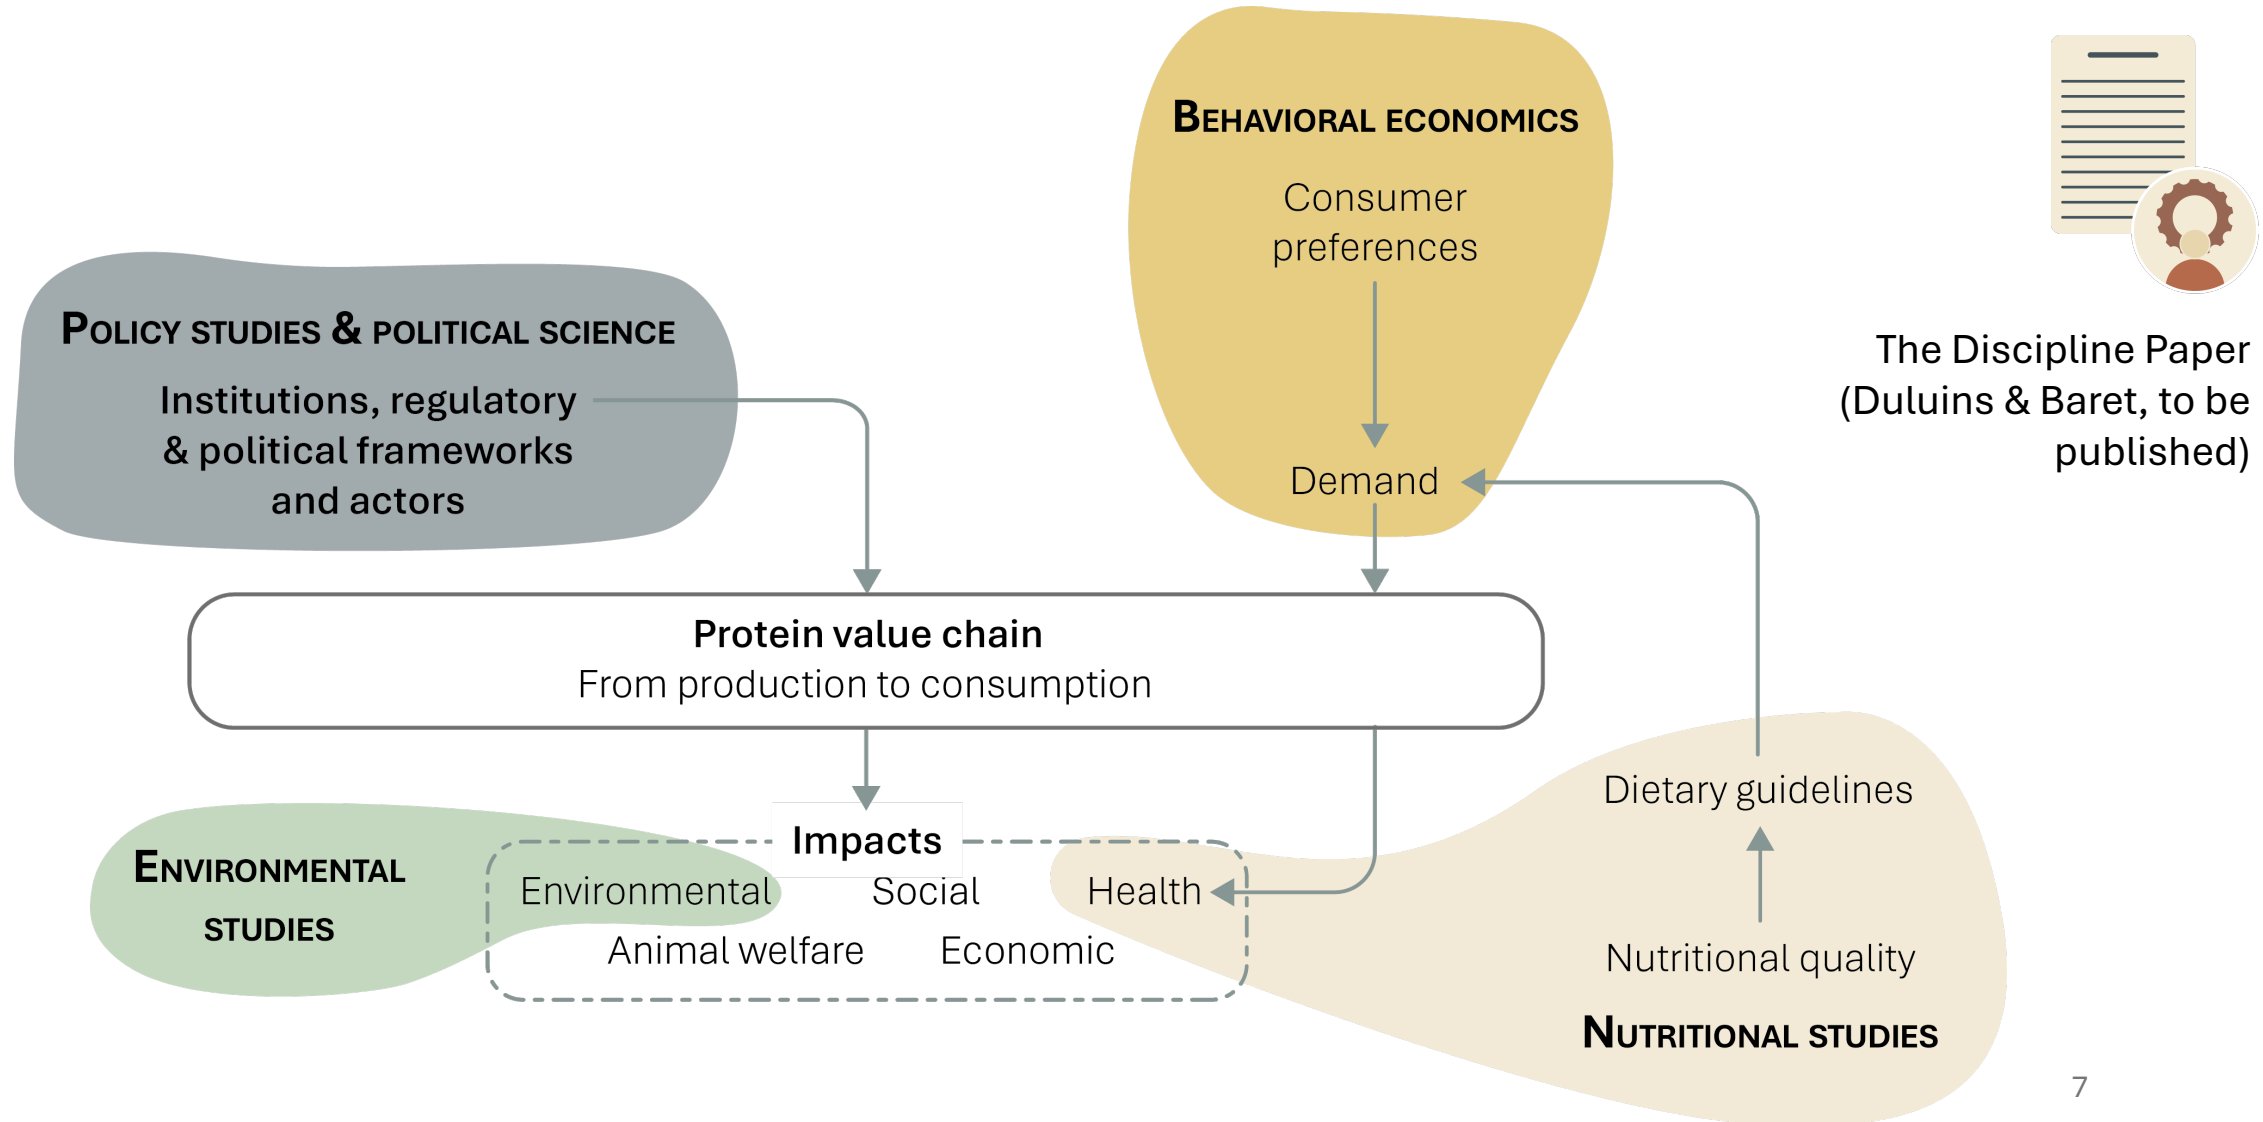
Behavioral economics

Consumer preferences

Demand

The Discipline Paper (Duluins & Baret, to be published)

Policy studies & political science

Institutions, regulatory & political frameworks and actors

Protein value chain
From production to consumption

Impacts

Environmental studies

Environmental Social Health
Animal welfare Economic

Dietary guidelines

Nutritional quality

Nutritional studies

7